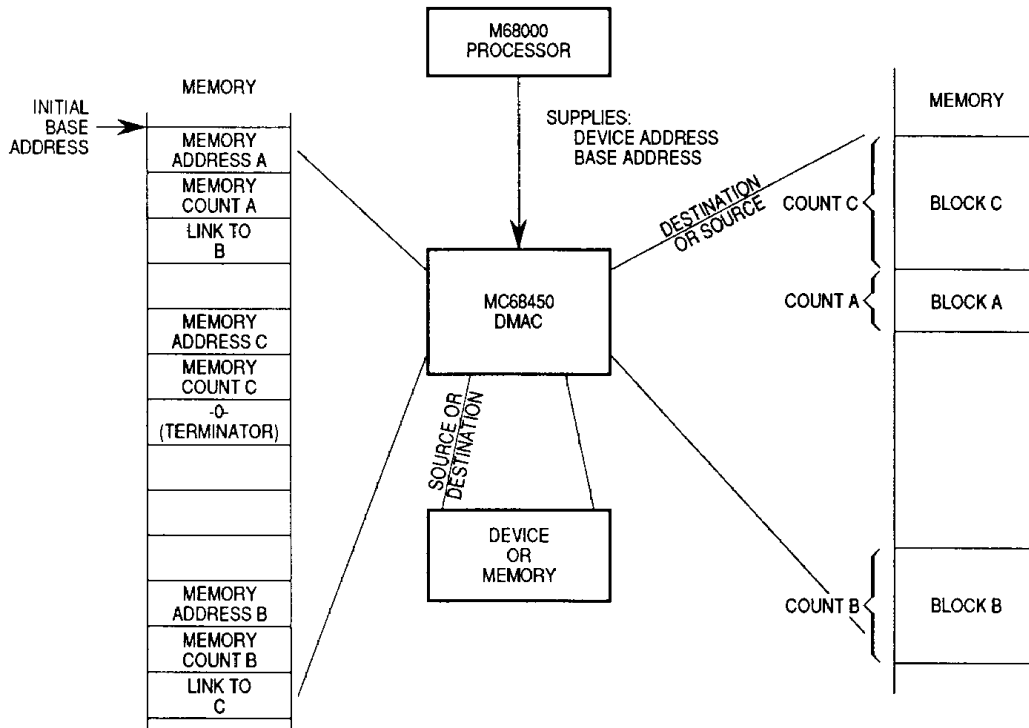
M68000 PROCESSOR

MEMORY

INITIAL BASE ADDRESS

MEMORY ADDRESS A

MEMORY COUNT A

LINK TO B

MEMORY ADDRESS C

MEMORY COUNT C

-0- (TERMINATOR)

MEMORY ADDRESS B

MEMORY COUNT B

LINK TO C

SUPPLIES: DEVICE ADDRESS BASE ADDRESS

MC68450 DMAC

DESTINATION OR SOURCE

SOURCE OR DESTINATION

DEVICE OR MEMORY

MEMORY

COUNT C

BLOCK C

COUNT A

BLOCK A

COUNT B

BLOCK B